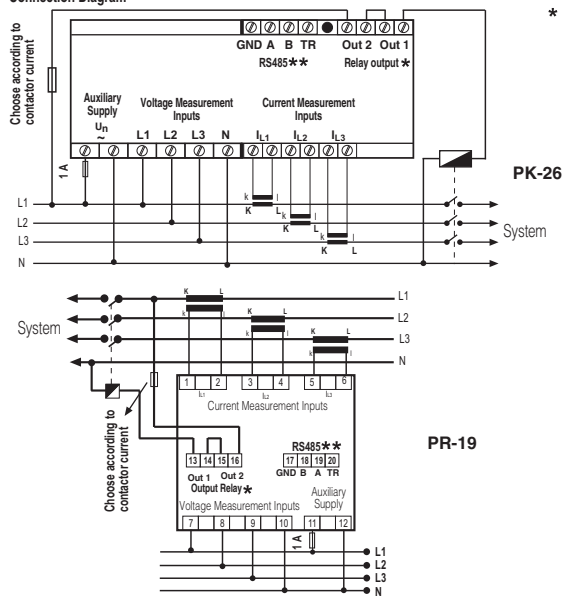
Connection Diagram

*

Choose according to contactor current

GND A B TR
RS485**

Out 2 Out 1
Relay output *

Auxiliary Supply
$U_n$
~

Voltage Measurement Inputs
L1 L2 L3 N

Current Measurement Inputs
$I_{L1}$ $I_{L2}$ $I_{L3}$

1 A

k l
K L
k l
K L
k l
K L

PK-26

L1
L2
L3
N

System

K L
k l
K L
k l
K L
k l

L1
L2
L3
N

System

1 2 3 4 5 6
$I_{L1}$ $I_{L2}$ $I_{L3}$
Current Measurement Inputs

Choose according to contactor current

13 14 15 16
Out 1 Out 2
Output Relay*

RS485**
17 18 19 20
GND B A TR

PR-19

Voltage Measurement Inputs
Auxiliary Supply

7 8 9 10 11 12

1 A

L1
L2
L3
N